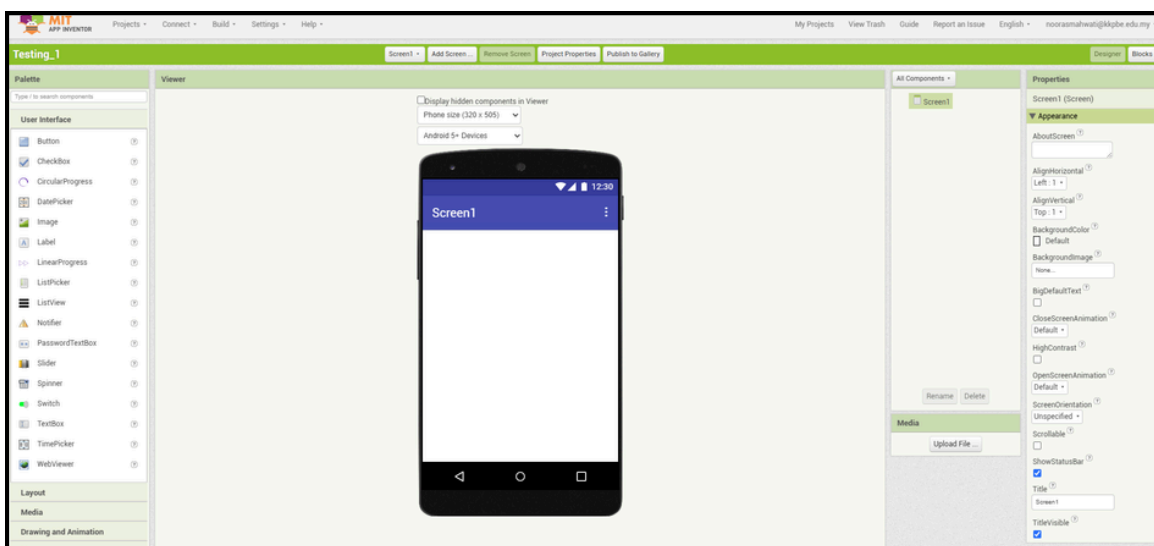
MIT APP INVENTOR Projects ▾ Connect ▾ Build ▾ Settings ▾ Help ▾ My Projects View Trash Guide Report an Issue English ▾ noorasmahwati@kkpbe.edu.my

Testing_1

Screen1 ▾ Add Screen ... Remove Screen Project Properties Publish to Gallery

Designer Blocks

Palette

Type / to search components

User Interface

Button
CheckBox
CircularProgress
DatePicker
Image
Label
LinearProgress
ListPicker
ListView
Notifier
PasswordTextBox
Slider
Spinner
Switch
TextBox
TimePicker
WebViewer

Layout
Media
Drawing and Animation

Viewer

Display hidden components in Viewer

Phone size (320 x 505)

Android 5+ Devices

12:30

Screen1

All Components ▾

Screen1

Rename Delete

Media

Upload File ...

Properties

Screen1 (Screen)

▼ Appearance

AboutScreen

AlignHorizontal
Left : 1 ▾

AlignVertical
Top : 1 ▾

BackgroundColor
Default

BackgroundImage
None...

BigDefaultText

CloseScreenAnimation
Default ▾

HighContrast

OpenScreenAnimation
Default ▾

ScreenOrientation
Unspecified ▾

Scrollable

ShowStatusBar

Title
Screen1

TitleVisible